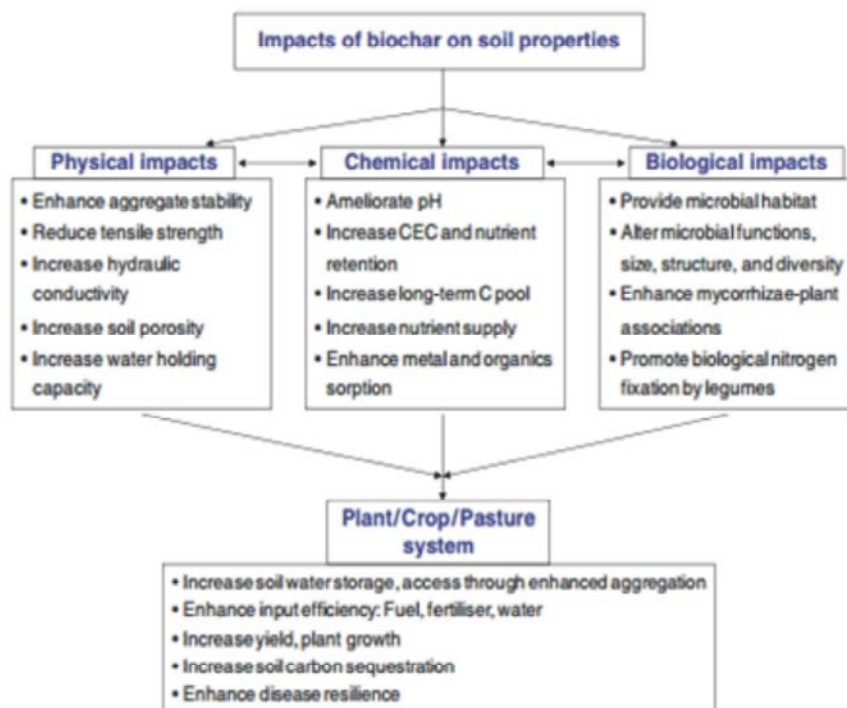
Impacts of biochar on soil properties

Physical impacts

• Enhance aggregate stability
• Reduce tensile strength
• Increase hydraulic conductivity
• Increase soil porosity
• Increase water holding capacity

Chemical impacts

• Ameliorate pH
• Increase CEC and nutrient retention
• Increase long-term C pool
• Increase nutrient supply
• Enhance metal and organics sorption

Biological impacts

• Provide microbial habitat
• Alter microbial functions, size, structure, and diversity
• Enhance mycorrhizae-plant associations
• Promote biological nitrogen fixation by legumes

Plant/Crop/Pasture system

• Increase soil water storage, access through enhanced aggregation
• Enhance input efficiency: Fuel, fertiliser, water
• Increase yield, plant growth
• Increase soil carbon sequestration
• Enhance disease resilience